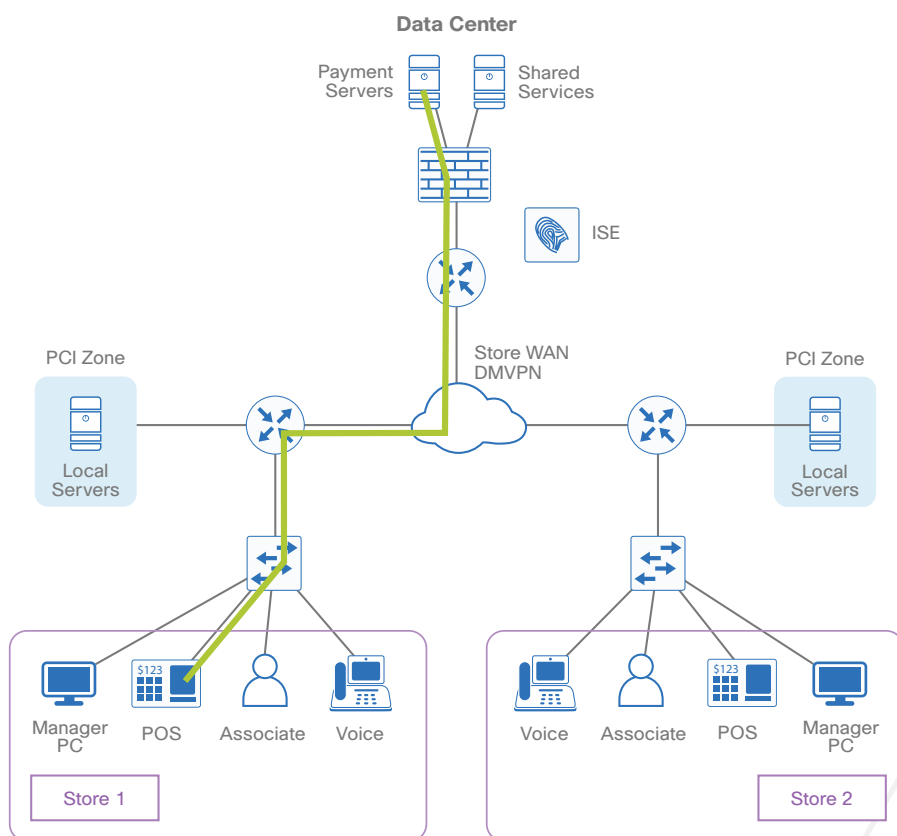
Data Center

Payment Servers

Shared Services

ISE

PCI Zone

Local Servers

Store WAN DMVPN

PCI Zone

Local Servers

Manager PC

$123

POS

Associate

Voice

Voice

Associate

$123

POS

Manager PC

Store 1

Store 2